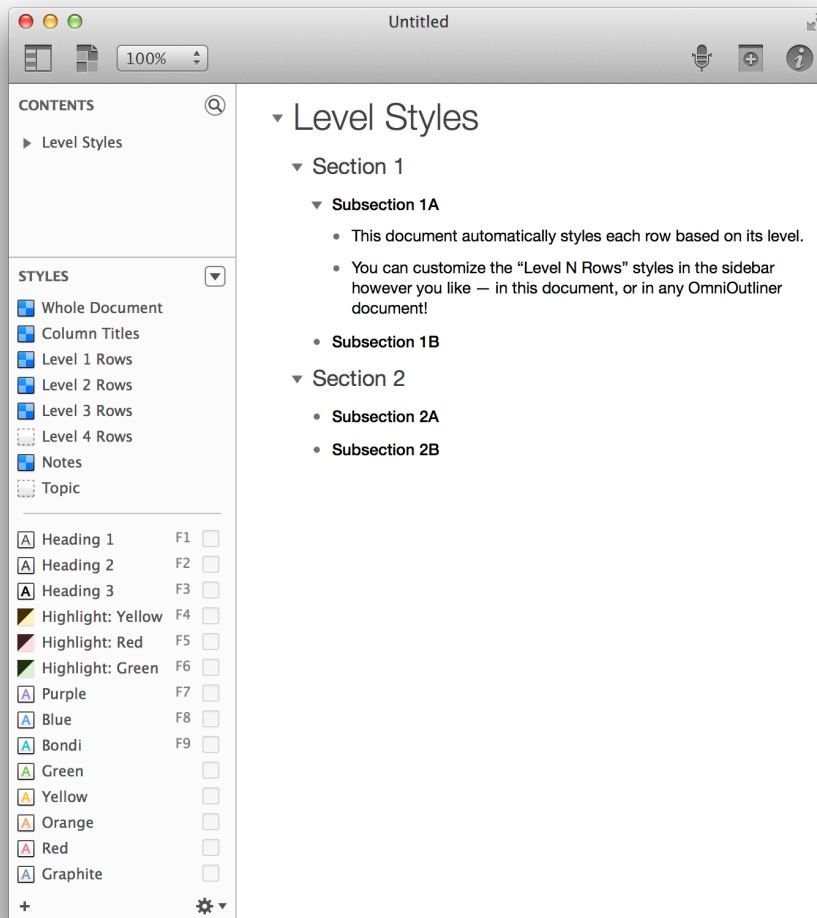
Untitled

100%

CONTENTS

Level Styles

STYLES

Whole Document
Column Titles
Level 1 Rows
Level 2 Rows
Level 3 Rows
Level 4 Rows
Notes
Topic

A Heading 1 F1
A Heading 2 F2
A Heading 3 F3
Highlight: Yellow F4
Highlight: Red F5
Highlight: Green F6
A Purple F7
A Blue F8
A Bondi F9
A Green
A Yellow
A Orange
A Red
A Graphite

+

Level Styles

Section 1

Subsection 1A

This document automatically styles each row based on its level.

You can customize the “Level N Rows” styles in the sidebar however you like — in this document, or in any OmniOutliner document!

Subsection 1B

Section 2

Subsection 2A

Subsection 2B